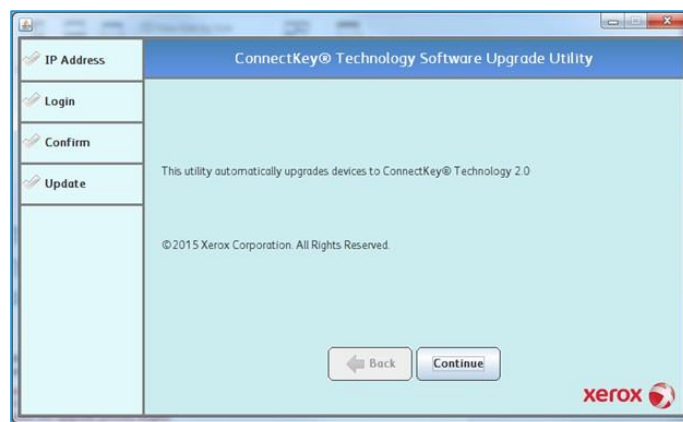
IP Address

Login

Confirm

Update

ConnectKey® Technology Software Upgrade Utility

This utility automatically upgrades devices to ConnectKey® Technology 2.0

©2015 Xerox Corporation. All Rights Reserved.

Back

Continue

xerox